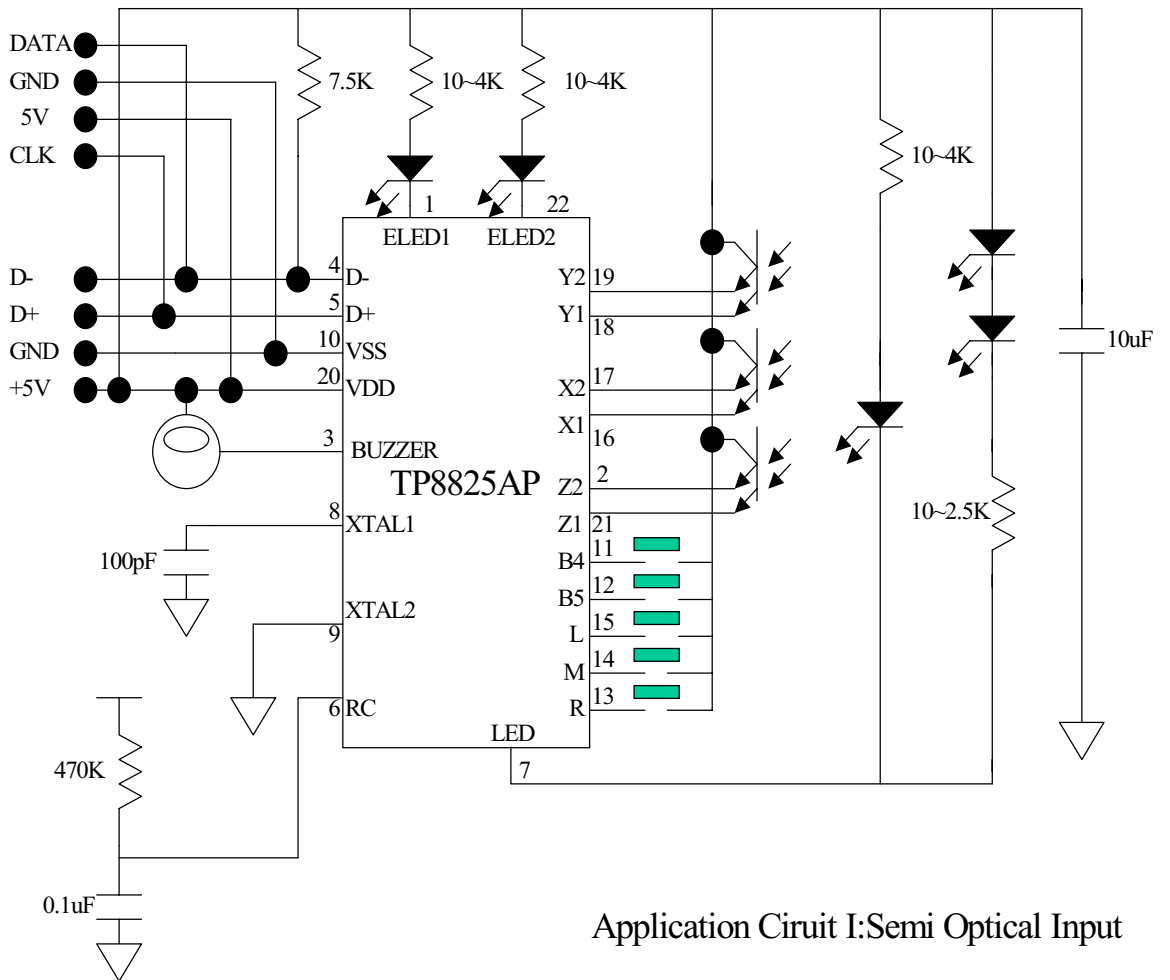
DATA
GND
5V
CLK

7.5K
10~4K
10~4K
10~4K

1
22
ELED1
ELED2

D-
D+
GND
+5V

4 D-
5 D+
10 VSS
20 VDD
3 BUZZER
TP8825AP
8 XTAL1
XTAL2
9
6 RC
LED
7

Y2 19
Y1 18
X2 17
X1 16
Z2 2
Z1 21
B4 11
B5 12
L 15
M 14
R 13

10uF
10~2.5K
100pF
470K
0.1uF

Application Ciruit I:Semi Optical Input